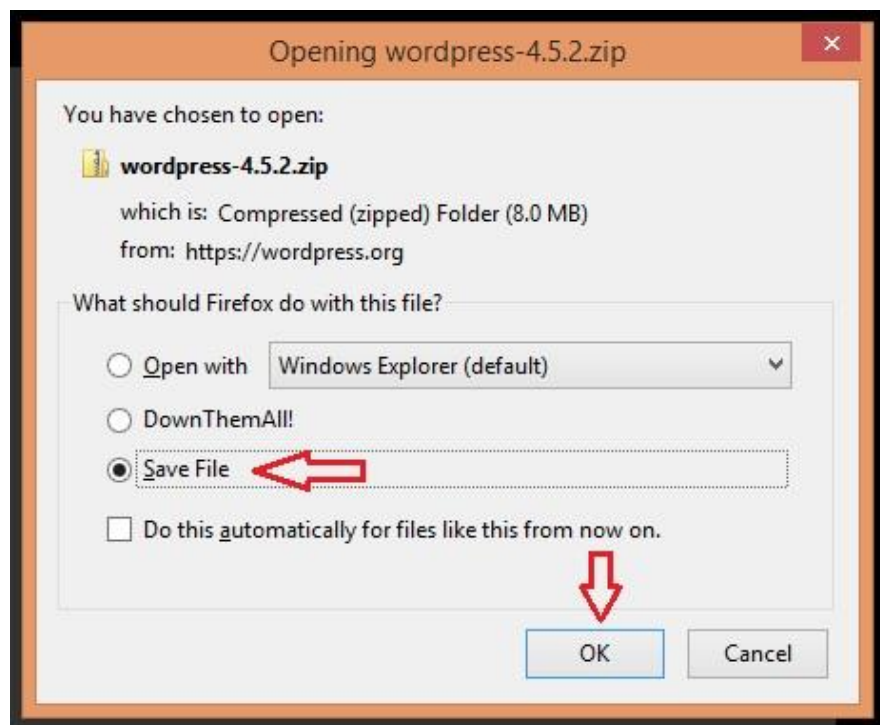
Opening wordpress-4.5.2.zip

You have chosen to open:

wordpress-4.5.2.zip

which is: Compressed (zipped) Folder (8.0 MB)

from: https://wordpress.org

What should Firefox do with this file?

Open with Windows Explorer (default)

DownThemAll!

Save File

Do this automatically for files like this from now on.

OK Cancel